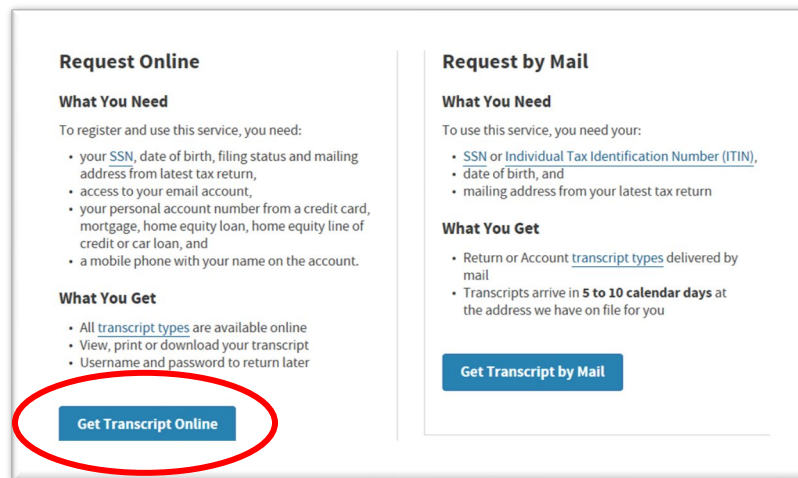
Request Online

What You Need

To register and use this service, you need:

- your SSN, date of birth, filing status and mailing address from latest tax return,
- access to your email account,
- your personal account number from a credit card, mortgage, home equity loan, home equity line of credit or car loan, and
- a mobile phone with your name on the account.

What You Get

- All transcript types are available online
- View, print or download your transcript
- Username and password to return later

Get Transcript Online

Request by Mail

What You Need

To use this service, you need your:

- SSN or Individual Tax Identification Number (ITIN),
- date of birth, and
- mailing address from your latest tax return

What You Get

- Return or Account transcript types delivered by mail
- Transcripts arrive in **5 to 10 calendar days** at the address we have on file for you

Get Transcript by Mail